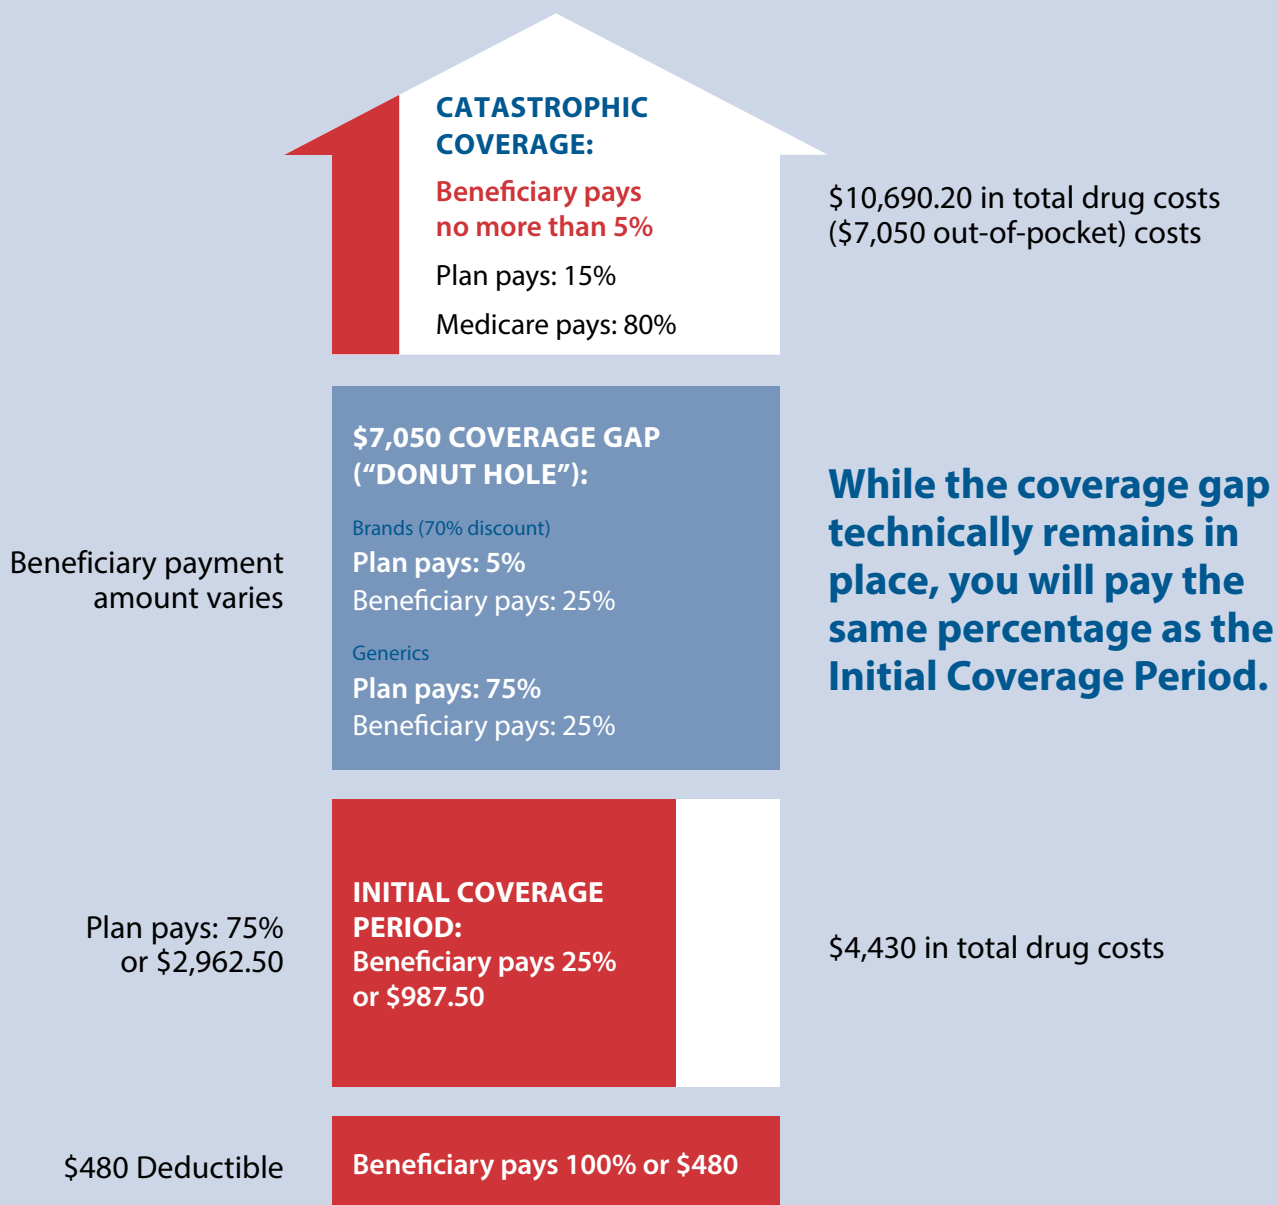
CATASTROPHIC COVERAGE:

Beneficiary pays no more than 5%

Plan pays: 15%

Medicare pays: 80%

$10,690.20 in total drug costs ($7,050 out-of-pocket) costs

$7,050 COVERAGE GAP ("DONUT HOLE"):

Brands (70% discount)
Plan pays: 5%
Beneficiary pays: 25%

Generics
Plan pays: 75%
Beneficiary pays: 25%

Beneficiary payment amount varies

While the coverage gap technically remains in place, you will pay the same percentage as the Initial Coverage Period.

Plan pays: 75% or $2,962.50

INITIAL COVERAGE PERIOD:
Beneficiary pays 25% or $987.50

$4,430 in total drug costs

$480 Deductible

Beneficiary pays 100% or $480